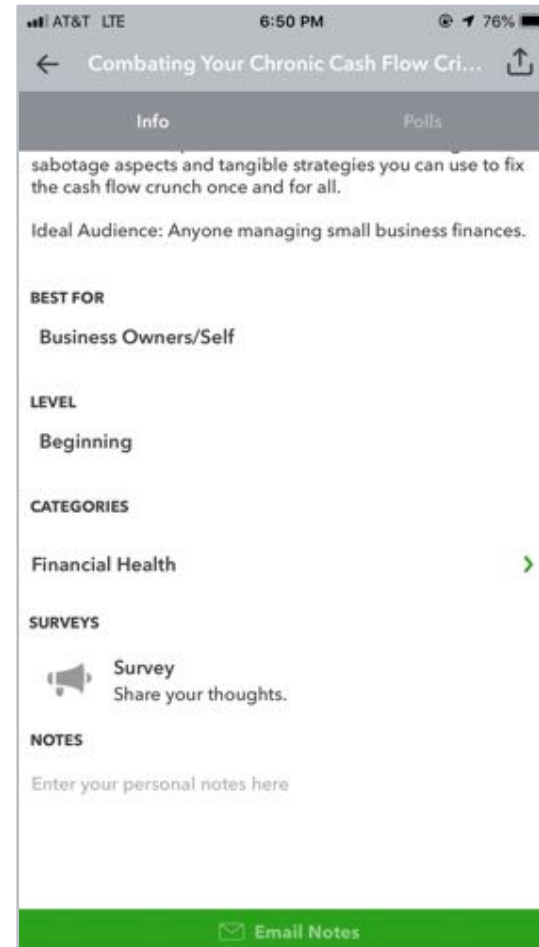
AT&T LTE 6:50 PM 76%

Combating Your Chronic Cash Flow Cri...

Info Polls

sabotage aspects and tangible strategies you can use to fix the cash flow crunch once and for all.

Ideal Audience: Anyone managing small business finances.

BEST FOR

Business Owners/Self

LEVEL

Beginning

CATEGORIES

Financial Health

SURVEYS

Survey
Share your thoughts.

NOTES

Enter your personal notes here

Email Notes